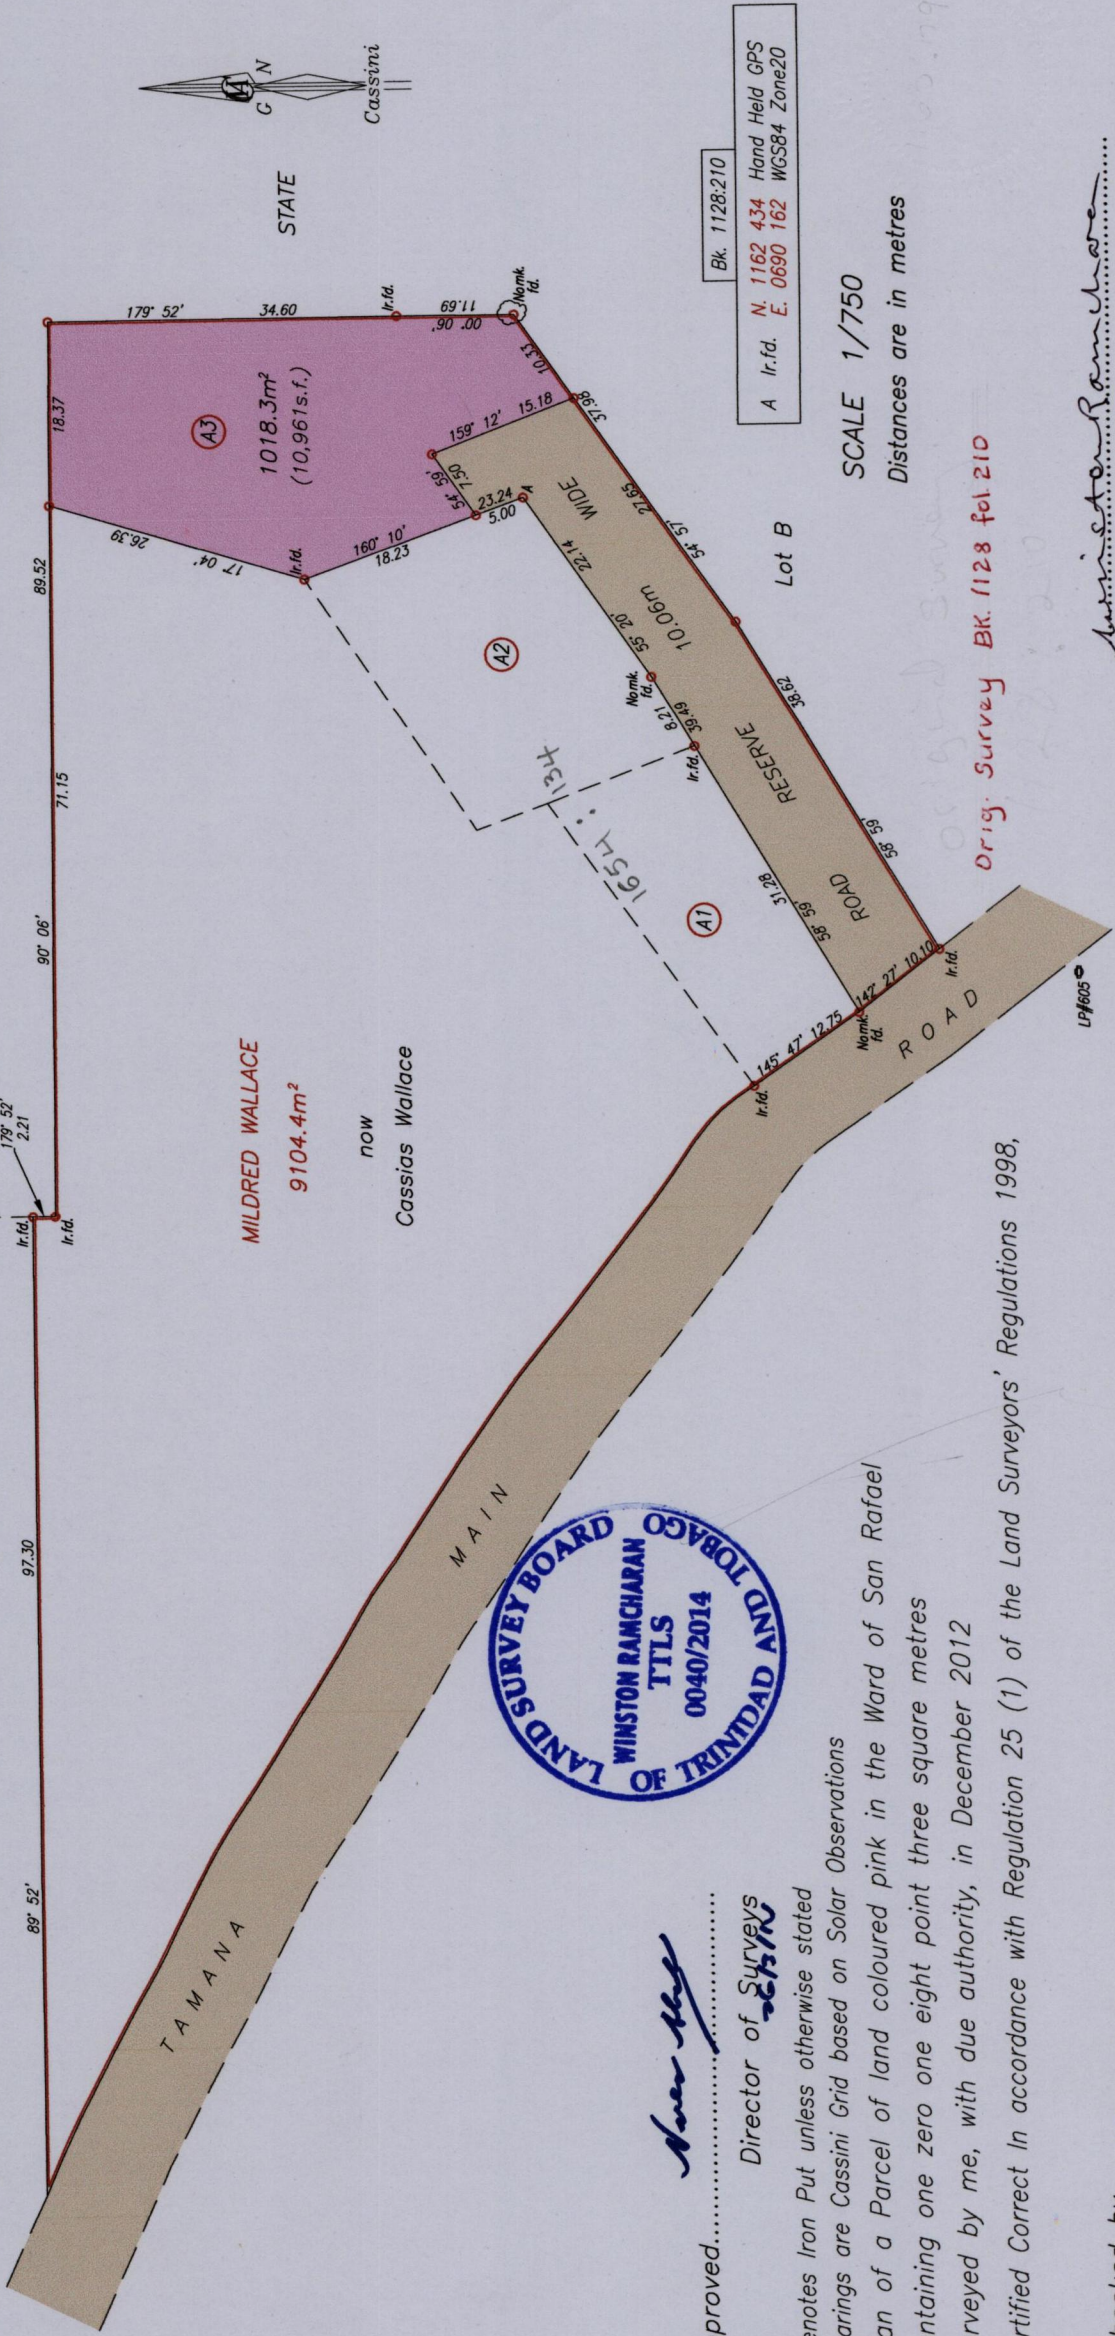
Cassini
G N
STATE

Bk. 1128:210

A Ir.fd. N. 1162 434 E. 0690 162 Hand Held GPS WGS84 Zone20

SCALE 1/750
Distances are in metres

Orig. Survey BK. 1128 fol. 210

Lot B

179° 52' 34.60 Ir.fd. 00° 06' 11.69 Nomk. fd. 18.37 89.52 71.15 90° 06' 97.30 89° 52' 179° 52' 2.21 Ir.fd. Ir.fd.

A3 1018.3m² (10,961s.f.)

26.39 17° 04' Ir.fd. 160° 10' 18.23 54° 59' 7.50 23.24 5.00 A 159° 12' 15.18 37.98 10.11

A2

WIDE 22.14 10.06m 55° 20' Nomk. fd. 8.21 39.69 Ir.fd. RESERVE 27.65 54° 57' 38.62 58° 59'

134 : 1654

A1

31.28 58° 59' ROAD 142° 27' 10.10 Ir.fd. Nomk. fd. 145° 47' 12.75 Ir.fd.

MILDRED WALLACE
9104.4m²
now
Cassias Wallace

TAMANA MAIN ROAD

LP#605

LAND SURVEY BOARD OF TRINIDAD AND TOBAGO
WINSTON RAMCHARAN
TTLS
0040/2014

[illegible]proved..........
Director of Surveys

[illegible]enotes Iron Put unless otherwise stated
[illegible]arings are Cassini Grid based on Solar Observations
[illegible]an of a Parcel of land coloured pink in the Ward of San Rafael
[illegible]ntaining one zero one eight point three square metres
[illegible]rveyed by me, with due authority, in December 2012
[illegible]rtified Correct In accordance with Regulation 25 (1) of the Land Surveyors' Regulations 1998,